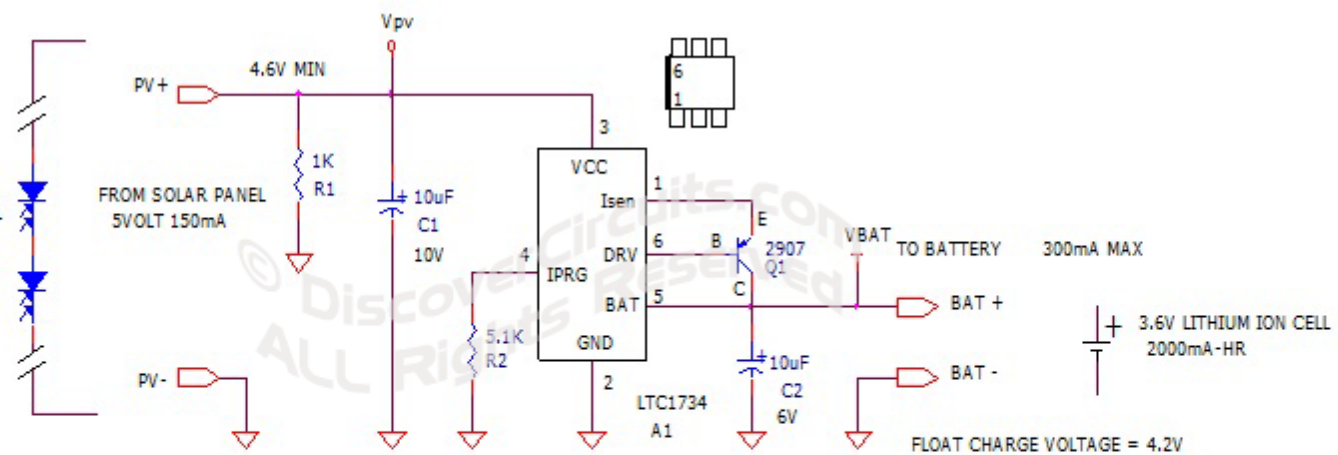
Vpv

4.6V MIN

PV+

1K
R1

+ 10uF
C1
10V

FROM SOLAR PANEL
5VOLT 150mA

6
1

3
VCC
1
Isen
E
6
DRV
B
2907
Q1
4
IPRG
BAT
C
5
GND
2

VBAT
TO BATTERY 300mA MAX

BAT +

+ 3.6V LITHIUM ION CELL
2000mA-HR

5.1K
R2

+ 10uF
C2
6V

PV-

BAT -

LTC1734
A1

FLOAT CHARGE VOLTAGE = 4.2V

© DiscoverCircuits.com
ALL Rights Reserved